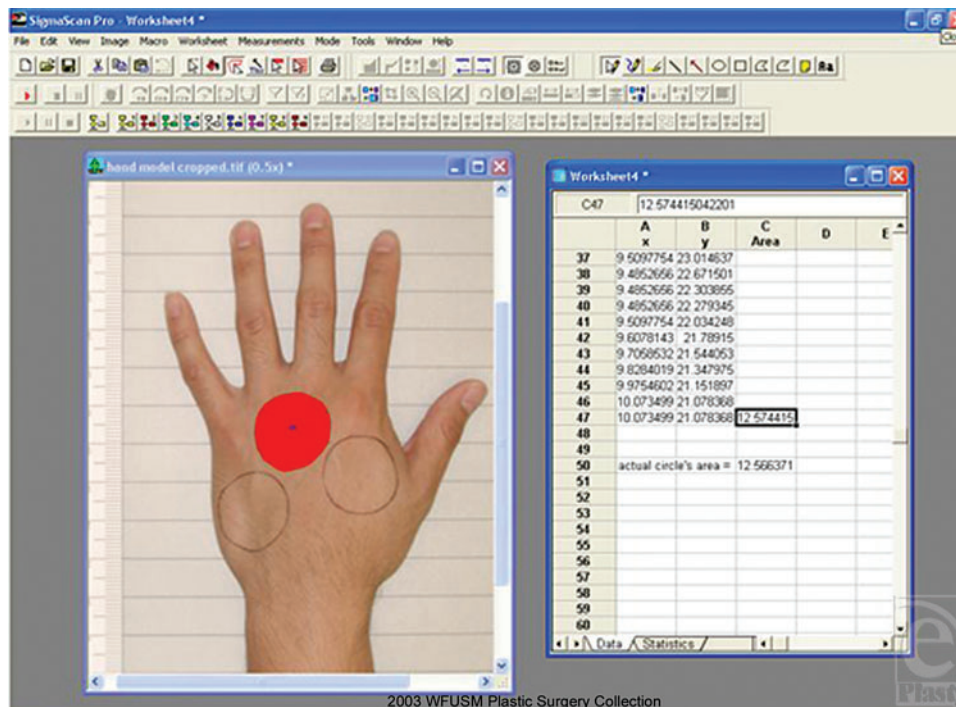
SigmaScan Pro - Worksheet4 *

File Edit View Image Macro Worksheet Measurements Mode Tools Window Help

hand model cropped.tif (0.5x) *

Worksheet4 *

C47 12.574415042201

| | A x | B y | C Area | D | E |
|---|---|---|---|---|---|
| 37 | 9.5097754 | 23.014637 | | | |
| 38 | 9.4852656 | 22.671501 | | | |
| 39 | 9.4852656 | 22.303855 | | | |
| 40 | 9.4852656 | 22.279345 | | | |
| 41 | 9.5097754 | 22.034248 | | | |
| 42 | 9.6078143 | 21.78915 | | | |
| 43 | 9.7068532 | 21.544053 | | | |
| 44 | 9.8284019 | 21.347975 | | | |
| 45 | 9.9754602 | 21.151897 | | | |
| 46 | 10.073499 | 21.078368 | | | |
| 47 | 10.073499 | 21.078368 | 12.574415 | | |
| 48 | | | | | |
| 49 | | | | | |
| 50 | actual circle's area = | | 12.566371 | | |
| 51 | | | | | |
| 52 | | | | | |
| 53 | | | | | |
| 54 | | | | | |
| 55 | | | | | |
| 56 | | | | | |
| 57 | | | | | |
| 58 | | | | | |
| 59 | | | | | |
| 60 | | | | | |

Data Statistics

2003 WFUSM Plastic Surgery Collection

e Plast